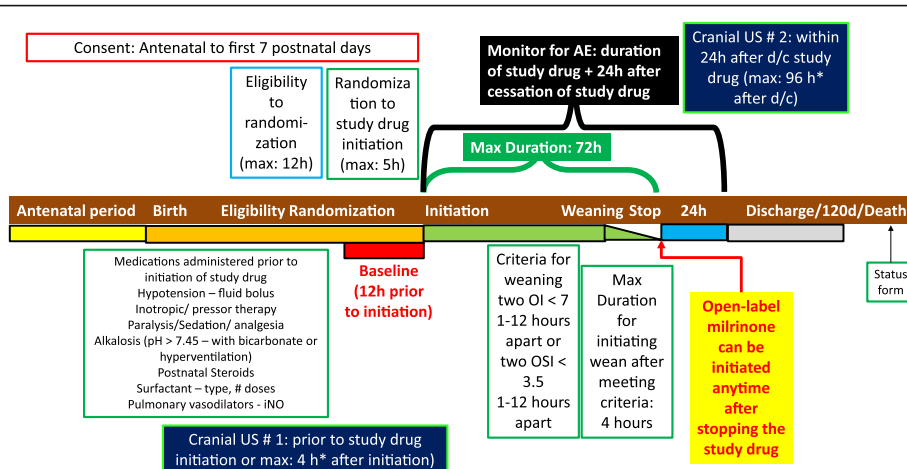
Consent: Antenatal to first 7 postnatal days

Eligibility to randomization (max: 12h)

Randomization to study drug initiation (max: 5h)

Monitor for AE: duration of study drug + 24h after cessation of study drug

Cranial US # 2: within 24h after d/c study drug (max: 96 h* after d/c)

Max Duration: 72h

Antenatal period Birth Eligibility Randomization Initiation Weaning Stop 24h Discharge/120d/Death

Medications administered prior to initiation of study drug
Hypotension – fluid bolus
Inotropic/ pressor therapy
Paralysis/Sedation/ analgesia
Alkalosis (pH > 7.45 – with bicarbonate or hyperventilation)
Postnatal Steroids
Surfactant – type, # doses
Pulmonary vasodilators - iNO

Baseline (12h prior to initiation)

Criteria for weaning two OI < 7 1-12 hours apart or two OSI < 3.5 1-12 hours apart

Max Duration for initiating wean after meeting criteria: 4 hours

Open-label milrinone can be initiated anytime after stopping the study drug

Status form

Cranial US # 1: prior to study drug initiation or max: 4 h* after initiation)